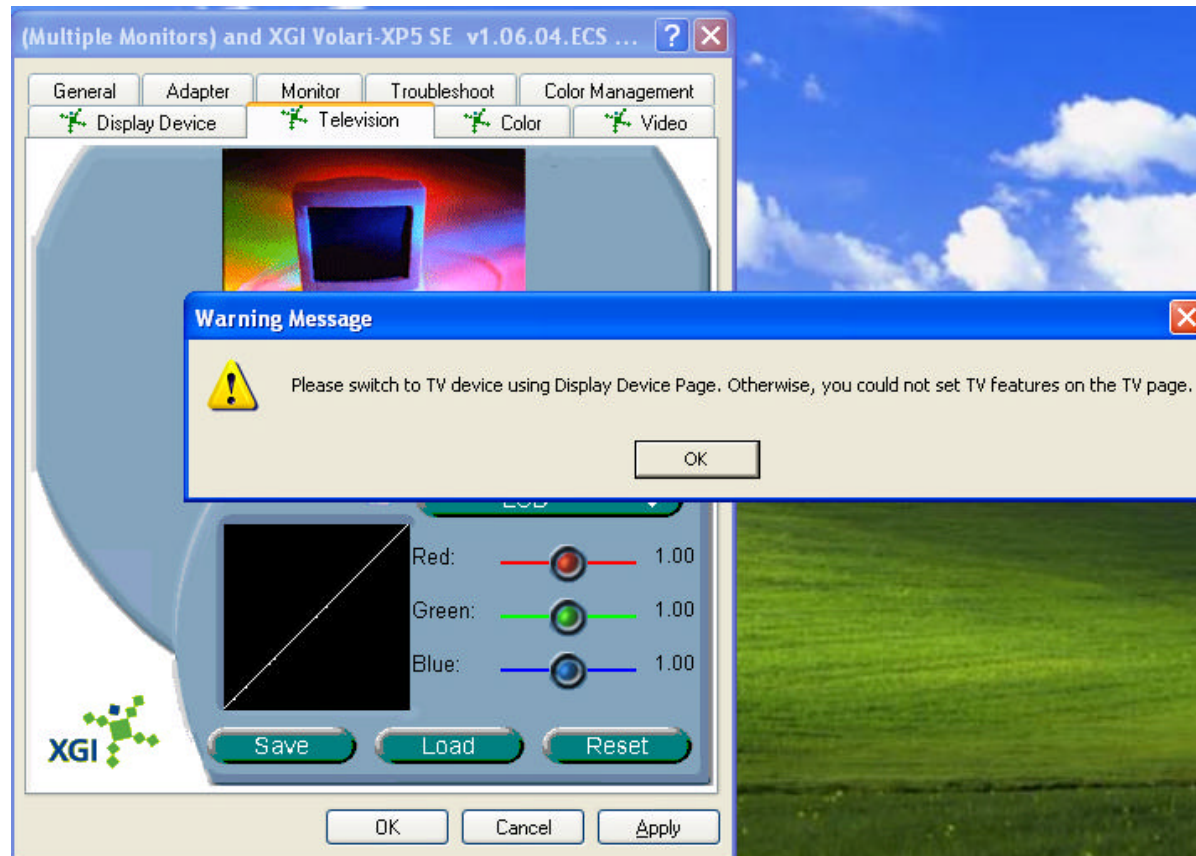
(Multiple Monitors) and XGI Volari-XP5 SE v1.06.04.ECS ...

General
Adapter
Monitor
Troubleshoot
Color Management
Display Device
Television
Color
Video

Warning Message

Please switch to TV device using Display Device Page. Otherwise, you could not set TV features on the TV page.

OK

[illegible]

Red: 1.00
Green: 1.00
Blue: 1.00

XGI

Save
Load
Reset

OK
Cancel
Apply